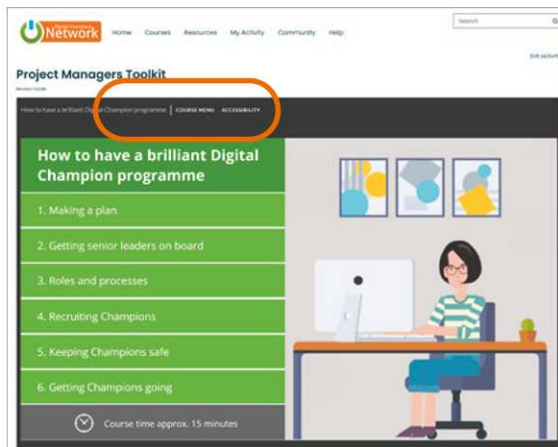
Network

Home Courses Resources My Activity Community Help

Search

Exit activity

Project Managers Toolkit

Review mode

How to have a brilliant Digital Champion programme | COURSE MENU ACCESSIBILITY

How to have a brilliant Digital Champion programme

1. Making a plan

2. Getting senior leaders on board

3. Roles and processes

4. Recruiting Champions

5. Keeping Champions safe

6. Getting Champions going

Course time approx. 15 minutes